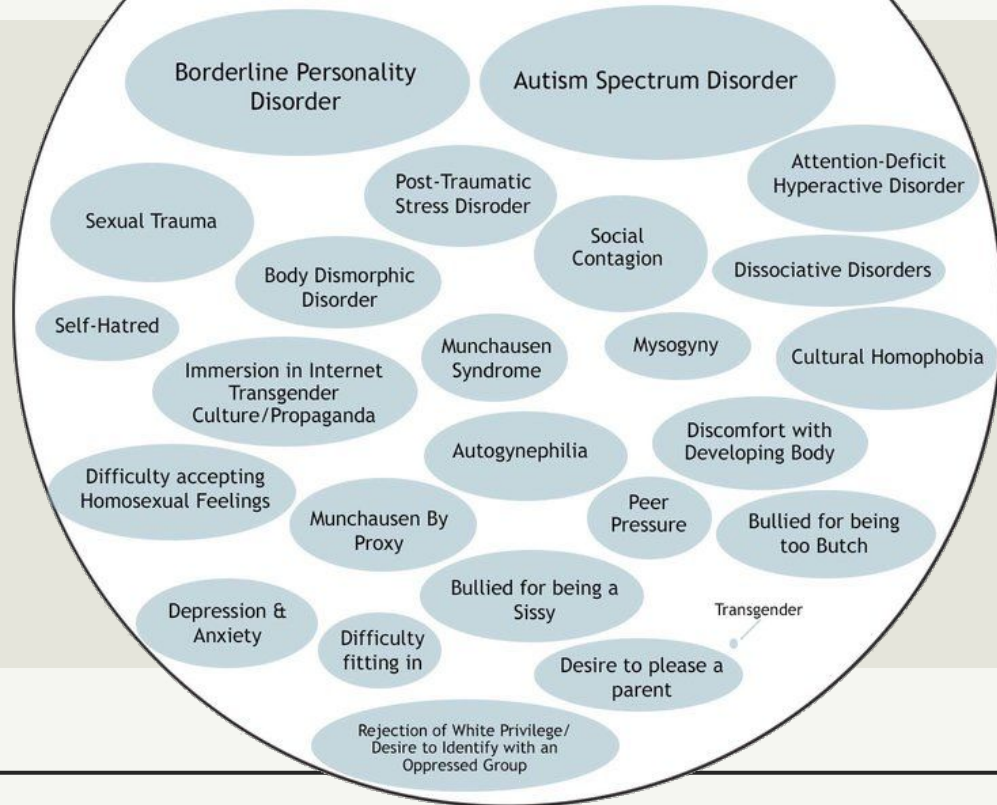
Borderline Personality Disorder

Autism Spectrum Disorder

Post-Traumatic Stress Disroder

Attention-Deficit Hyperactive Disorder

Sexual Trauma

Social Contagion

Body Dismorphic Disorder

Dissociative Disorders

Self-Hatred

Munchausen Syndrome

Mysogyny

Cultural Homophobia

Immersion in Internet Transgender Culture/Propaganda

Autogynephilia

Discomfort with Developing Body

Difficulty accepting Homosexual Feelings

Munchausen By Proxy

Peer Pressure

Bullied for being too Butch

Bullied for being a Sissy

Transgender

Depression & Anxiety

Difficulty fitting in

Desire to please a parent

Rejection of White Privilege/ Desire to Identify with an Oppressed Group